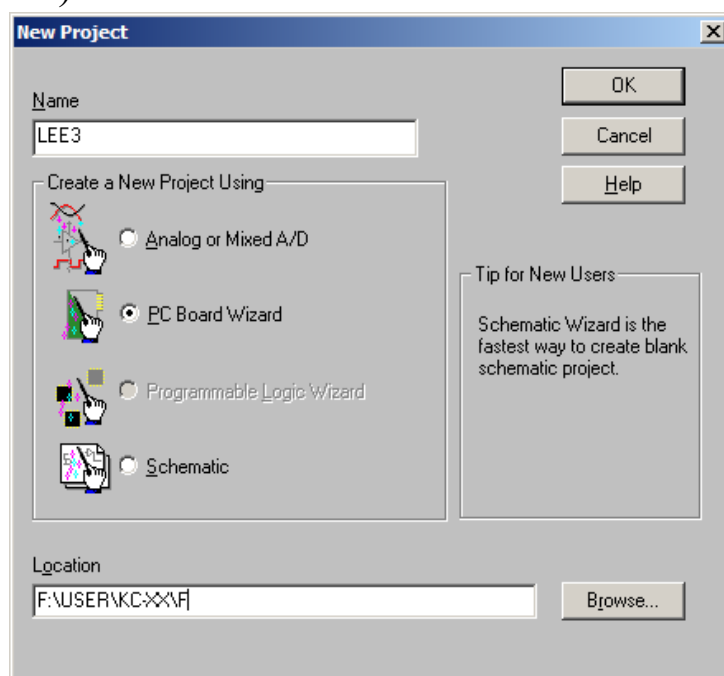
New Project

Name
LEE3

OK
Cancel
Help

Create a New Project Using
Analog or Mixed A/D
PC Board Wizard
Programmable Logic Wizard
Schematic

Tip for New Users
Schematic Wizard is the fastest way to create blank schematic project.

Location
F:\USER\KC-XX\F

Browse...